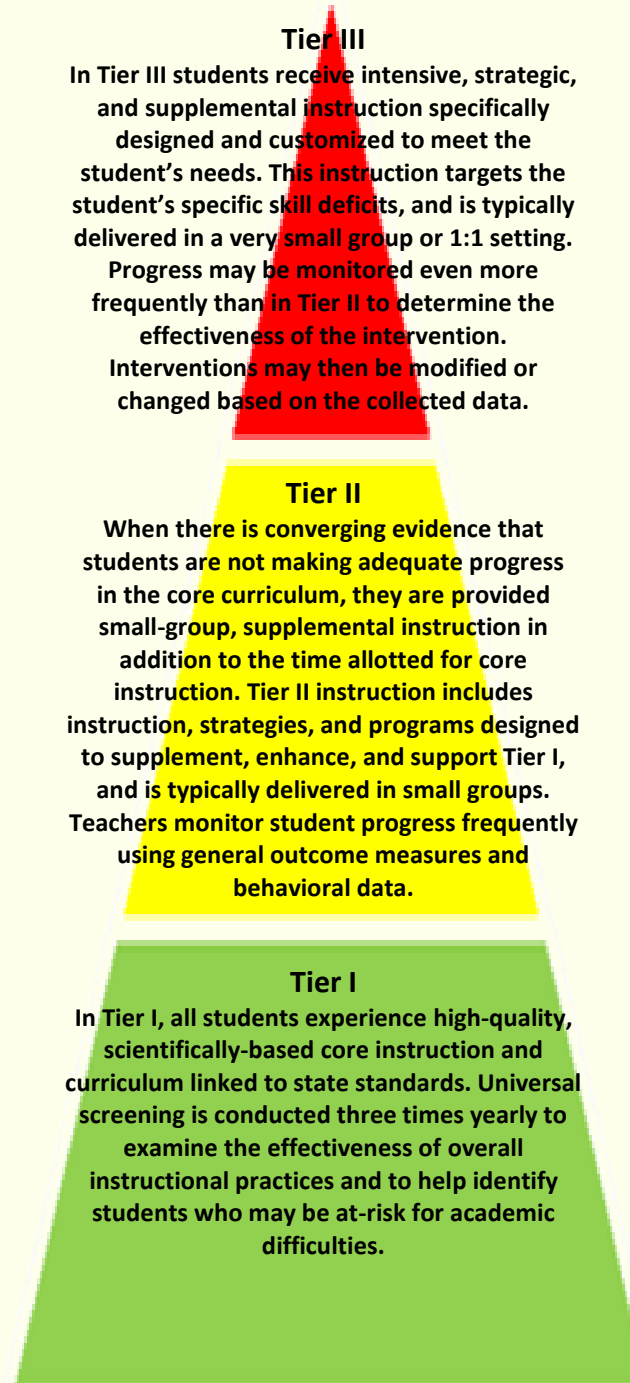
Tier III

In Tier III students receive intensive, strategic, and supplemental instruction specifically designed and customized to meet the student's needs. This instruction targets the student's specific skill deficits, and is typically delivered in a very small group or 1:1 setting. Progress may be monitored even more frequently than in Tier II to determine the effectiveness of the intervention. Interventions may then be modified or changed based on the collected data.

Tier II

When there is converging evidence that students are not making adequate progress in the core curriculum, they are provided small-group, supplemental instruction in addition to the time allotted for core instruction. Tier II instruction includes instruction, strategies, and programs designed to supplement, enhance, and support Tier I, and is typically delivered in small groups. Teachers monitor student progress frequently using general outcome measures and behavioral data.

Tier I

In Tier I, all students experience high-quality, scientifically-based core instruction and curriculum linked to state standards. Universal screening is conducted three times yearly to examine the effectiveness of overall instructional practices and to help identify students who may be at-risk for academic difficulties.